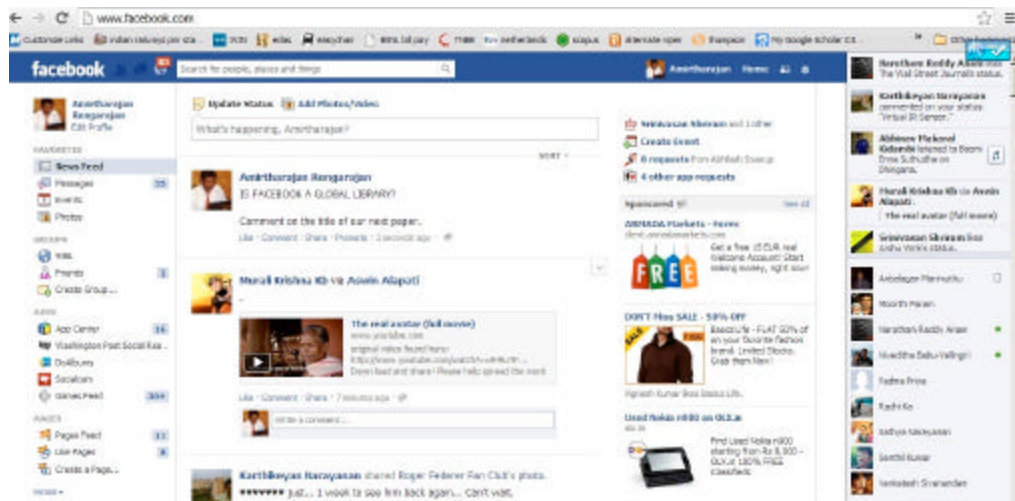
www.facebook.com

Customize Links | Indian railways per sta... | IRIS | eBay | Easychair | BSNL bill pay | TNEB | netherlands | scopus | alternate open | thespace | My google scholar cit...

facebook

Search for people, places and things

Amirthurajan Home

Amirthurajan Rengarajan
Edit Profile

FAVORITES
News Feed
Messages 35
Events
Photos

GROUPS
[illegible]
Friends 2
Create Group...

APPS
App Center 16
Washington Post Social Rea...
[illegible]
Socialcam
Games Feed 309

PAGES
Pages Feed 11
Like Pages 8
Create a Page...

MORE

Update Status | Add Photos/Video

What's happening, Amirthurajan?

SORT

Amirthurajan Rengarajan
IS FACEBOOK A GLOBAL LIBRARY?

Comment on the title of our next paper.
Like · Comment · Share · Promote · 2 seconds ago ·

Murali Krishna Kb via Aswin Alapati
...

The real avatar (full movie)
www.youtube.com
original video found here:
http://www.youtube.com/watch?v=...
Download and share ! Please help spread the word

Like · Comment · Share · 7 minutes ago ·

Write a comment...

Karthikeyan Narayanan shared Roger Federer Fan Club's photo.
******** just... 1 week to see him back again... Can't wait.

Srinivasan Sheeran and 1 other
Create Event
8 requests from Abhilash Swarup
4 other app requests

Sponsored · See All

AMMADA Markets - forex
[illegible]
Get a free 15 EUR real Welcome Account! Start making money, right now!

FREE

DON'T Miss SALE - 50% OFF
Basicslife - FLAT 50% of on your favorite fashion brand. Limited Stocks. Grab them Now!

Jignesh Kumar likes Basics Life.

Used Nokia n900 on OLX.in
olx.in
Find Used Nokia n900 starting from Rs 8,000 - OLX.in 100% FREE Classifieds

Harathon Reddy Alam likes The Wall Street Journal's status.

Karthikeyan Narayanan commented on your status: "Virtual IR Serson."

Abhinav Pathavad Kidambi listened to Besame Mucho Sudhakar on Dhingana.

Murali Krishna Kb via Aswin Alapati.
The real avatar (full movie)

Srinivasan Shriram likes Ashe Vemu status.

Anbalagan Marimuthu
Moorthi Pavan
Narathan Reddy Anam
Nivedhitha Babu-Vellingiri
Padma Priya
Radhika
Sathya Narayanan
Senthil Kumar
Venkatesh Sivanandan